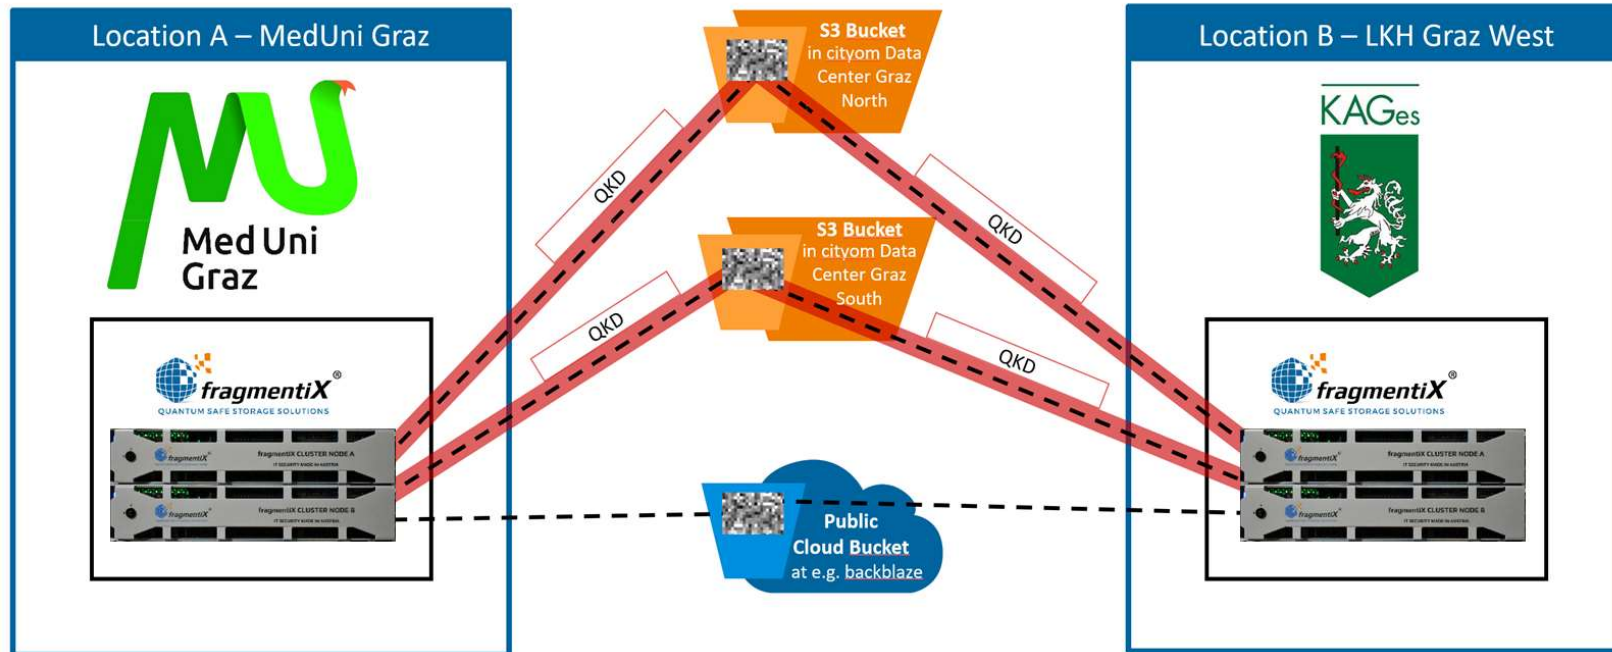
Location A – MedUni Graz

Med Uni Graz

fragmentiX®
QUANTUM SAFE STORAGE SOLUTIONS

fragmentiX
fragmentiX CLUSTER NODE A
IT SECURITY MADE IN AUSTRIA

fragmentiX
fragmentiX CLUSTER NODE B
IT SECURITY MADE IN AUSTRIA

S3 Bucket in cityom Data Center Graz North

QKD

QKD

S3 Bucket in cityom Data Center Graz South

QKD

QKD

Public Cloud Bucket at e.g. backblaze

Location B – LKH Graz West

KAGes

fragmentiX®
QUANTUM SAFE STORAGE SOLUTIONS

fragmentiX
fragmentiX CLUSTER NODE A
IT SECURITY MADE IN AUSTRIA

fragmentiX
fragmentiX CLUSTER NODE B
IT SECURITY MADE IN AUSTRIA